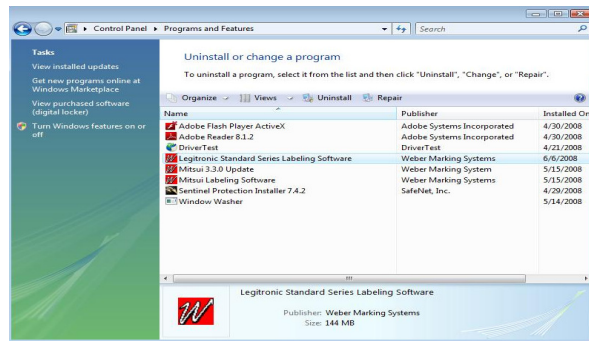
Control Panel ▸ Programs and Features

Search

Tasks

View installed updates

Get new programs online at Windows Marketplace

View purchased software (digital locker)

Turn Windows features on or off

Uninstall or change a program

To uninstall a program, select it from the list and then click "Uninstall", "Change", or "Repair".

Organize Views Uninstall Repair

| Name | Publisher | Installed On |
|---|---|---|
| Adobe Flash Player ActiveX | Adobe Systems Incorporated | 4/30/2008 |
| Adobe Reader 8.1.2 | Adobe Systems Incorporated | 4/30/2008 |
| DriverTest | DriverTest | 4/21/2008 |
| Legitronic Standard Series Labeling Software | Weber Marking Systems | 6/6/2008 |
| Mitsui 3.3.0 Update | Weber Marking System | 5/15/2008 |
| Mitsui Labeling Software | Weber Marking Systems | 5/15/2008 |
| Sentinel Protection Installer 7.4.2 | SafeNet, Inc. | 4/29/2008 |
| Window Washer | | 5/14/2008 |

Legitronic Standard Series Labeling Software

Publisher: Weber Marking Systems

Size: 144 MB